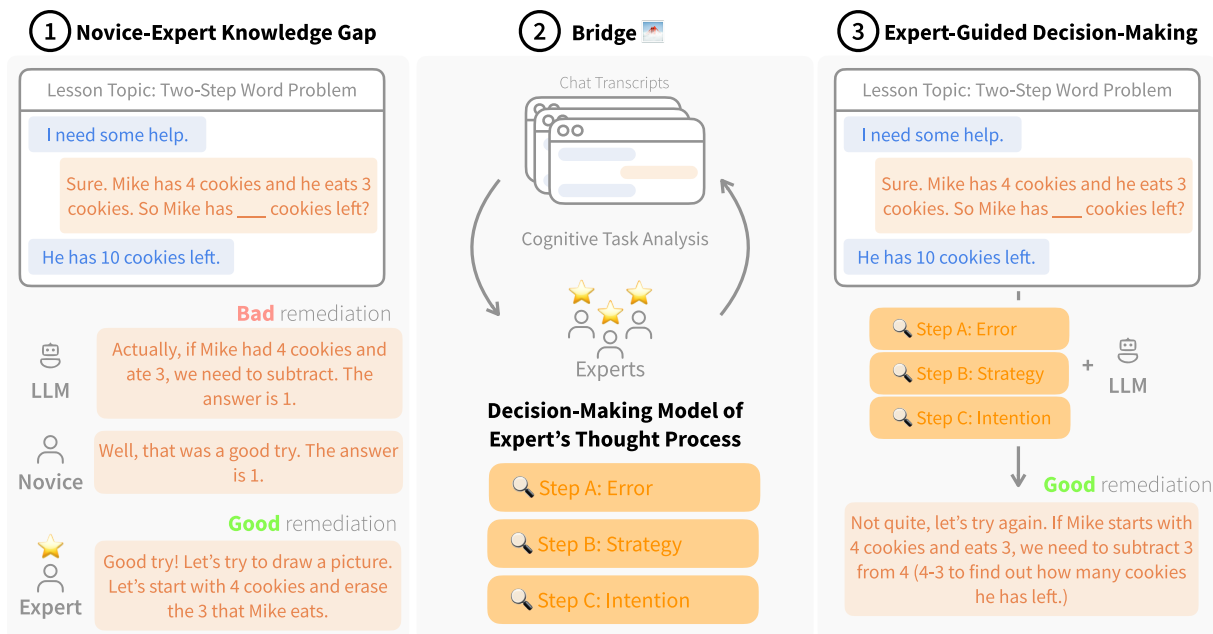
1 Novice-Expert Knowledge Gap

Lesson Topic: Two-Step Word Problem

I need some help.

Sure. Mike has 4 cookies and he eats 3 cookies. So Mike has ___ cookies left?

He has 10 cookies left.

Bad remediation

LLM

Actually, if Mike had 4 cookies and ate 3, we need to subtract. The answer is 1.

Novice

Well, that was a good try. The answer is 1.

Good remediation

Expert

Good try! Let's try to draw a picture. Let's start with 4 cookies and erase the 3 that Mike eats.

2 Bridge

Chat Transcripts

Cognitive Task Analysis

Experts

Decision-Making Model of Expert's Thought Process

Step A: Error

Step B: Strategy

Step C: Intention

3 Expert-Guided Decision-Making

Lesson Topic: Two-Step Word Problem

I need some help.

Sure. Mike has 4 cookies and he eats 3 cookies. So Mike has ___ cookies left?

He has 10 cookies left.

Step A: Error

Step B: Strategy

Step C: Intention

+ LLM

Good remediation

Not quite, let's try again. If Mike starts with 4 cookies and eats 3, we need to subtract 3 from 4 (4-3 to find out how many cookies he has left.)